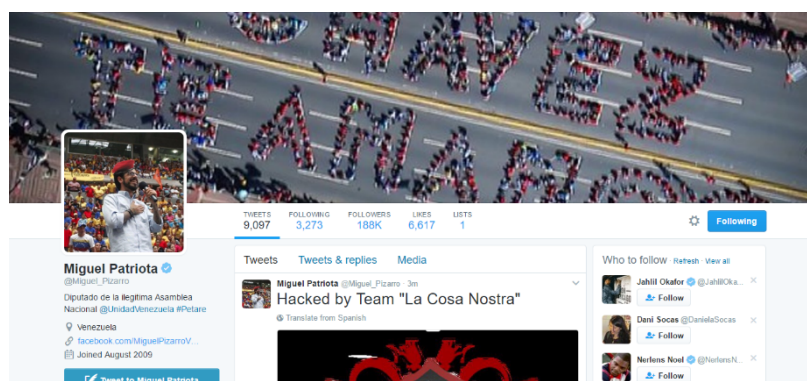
TWEETS
9,097

FOLLOWING
3,273

FOLLOWERS
188K

LIKES
6,617

LISTS
1

Following

Miguel Patriota
@Miguel_Pizarro

Diputado de la ilegítima Asamblea Nacional @UnidadVenezuela #Petare

Venezuela
facebook.com/MiguelPizarroV...
Joined August 2009

Tweet to Miguel Patriota

Tweets
Tweets & replies
Media

Miguel Patriota @Miguel_Pizarro · 3m
Hacked by Team "La Cosa Nostra"
Translate from Spanish

Who to follow · Refresh · View all

Jahlil Okafor @JahlilOka...
Follow

Dani Socas @DanielaSocas
Follow

Nerlens Noel @NerlensN...
Follow